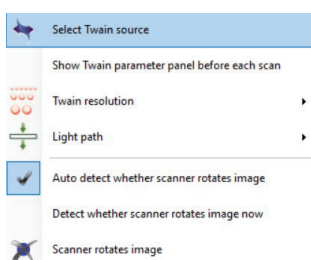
Select Twain source

Show Twain parameter panel before each scan

Twain resolution

Light path

Auto detect whether scanner rotates image

Detect whether scanner rotates image now

Scanner rotates image